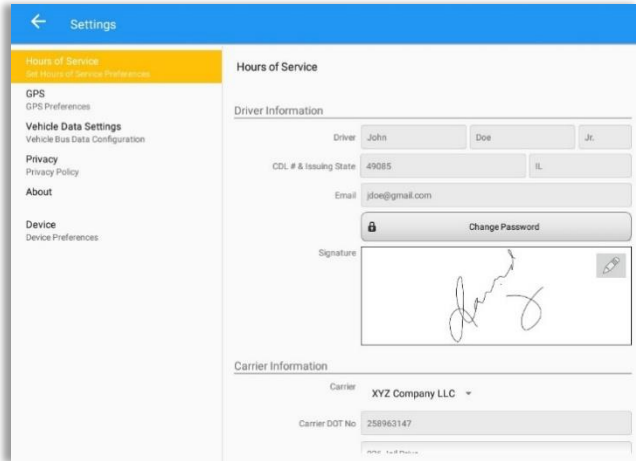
Settings

Hours of Service
Set Hours of Service Preferences
GPS
GPS Preferences
Vehicle Data Settings
Vehicle Bus Data Configuration
Privacy
Privacy Policy
About

Device
Device Preferences

Hours of Service

Driver Information

Driver John Doe Jr.

CDL # & Issuing State 49085 IL

Email jdoe@gmail.com

Change Password

Signature

Carrier Information

Carrier XYZ Company LLC

Carrier DOT No 258963147

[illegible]